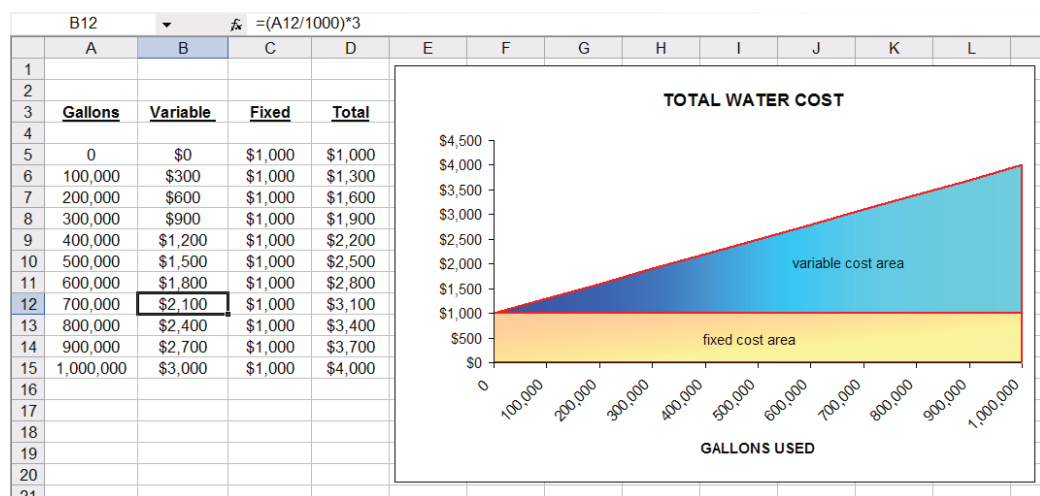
B12 $f_x$ =(A12/1000)*3

| | A | B | C | D | E | F | G | H | I | J | K | L |
|---|---|---|---|---|---|---|---|---|---|---|---|---|
| 1 | | | | | | | | | | | | |
| 2 | | | | | | | | | | | | |
| 3 | Gallons | Variable | Fixed | Total | | | | | | | | |
| 4 | | | | | | | | | | | | |
| 5 | 0 | $0 | $1,000 | $1,000 | | | | | | | | |
| 6 | 100,000 | $300 | $1,000 | $1,300 | | | | | | | | |
| 7 | 200,000 | $600 | $1,000 | $1,600 | | | | | | | | |
| 8 | 300,000 | $900 | $1,000 | $1,900 | | | | | | | | |
| 9 | 400,000 | $1,200 | $1,000 | $2,200 | | | | | | | | |
| 10 | 500,000 | $1,500 | $1,000 | $2,500 | | | | | | | | |
| 11 | 600,000 | $1,800 | $1,000 | $2,800 | | | | | | | | |
| 12 | 700,000 | $2,100 | $1,000 | $3,100 | | | | | | | | |
| 13 | 800,000 | $2,400 | $1,000 | $3,400 | | | | | | | | |
| 14 | 900,000 | $2,700 | $1,000 | $3,700 | | | | | | | | |
| 15 | 1,000,000 | $3,000 | $1,000 | $4,000 | | | | | | | | |
| 16 | | | | | | | | | | | | |
| 17 | | | | | | | | | | | | |
| 18 | | | | | | | | | | | | |
| 19 | | | | | | | | | | | | |
| 20 | | | | | | | | | | | | |
| 21 | | | | | | | | | | | | |

TOTAL WATER COST

$4,500
$4,000
$3,500
$3,000
$2,500
$2,000
$1,500
$1,000
$500
$0

variable cost area

fixed cost area

0
100,000
200,000
300,000
400,000
500,000
600,000
700,000
800,000
900,000
1,000,000

GALLONS USED